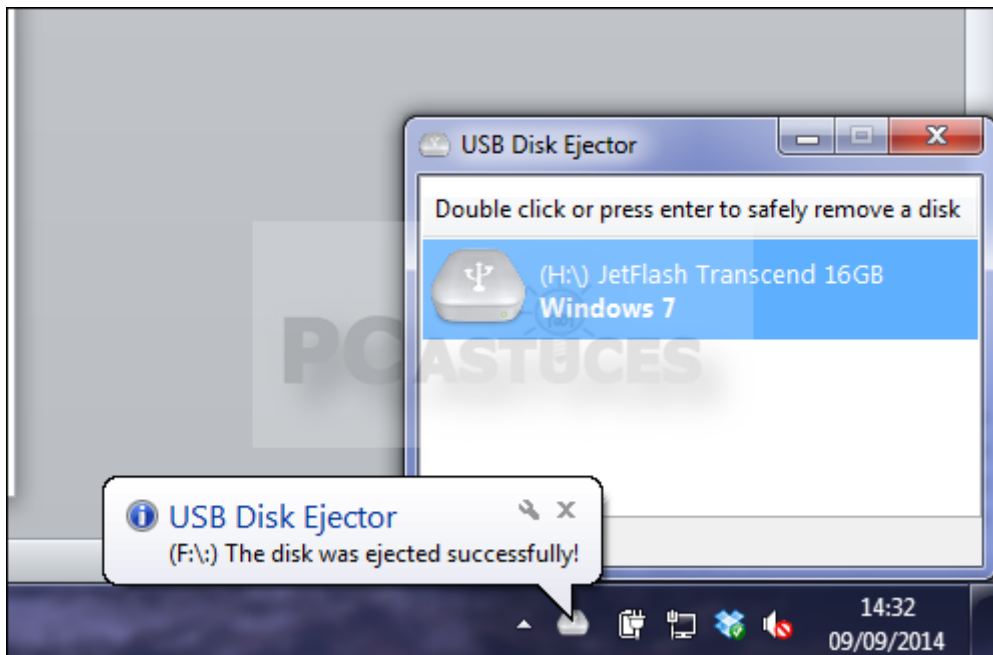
USB Disk Ejector

Double click or press enter to safely remove a disk

(H:\) JetFlash Transcend 16GB
Windows 7

PC ASTUCES

USB Disk Ejector
(F:\:) The disk was ejected successfully!

14:32
09/09/2014